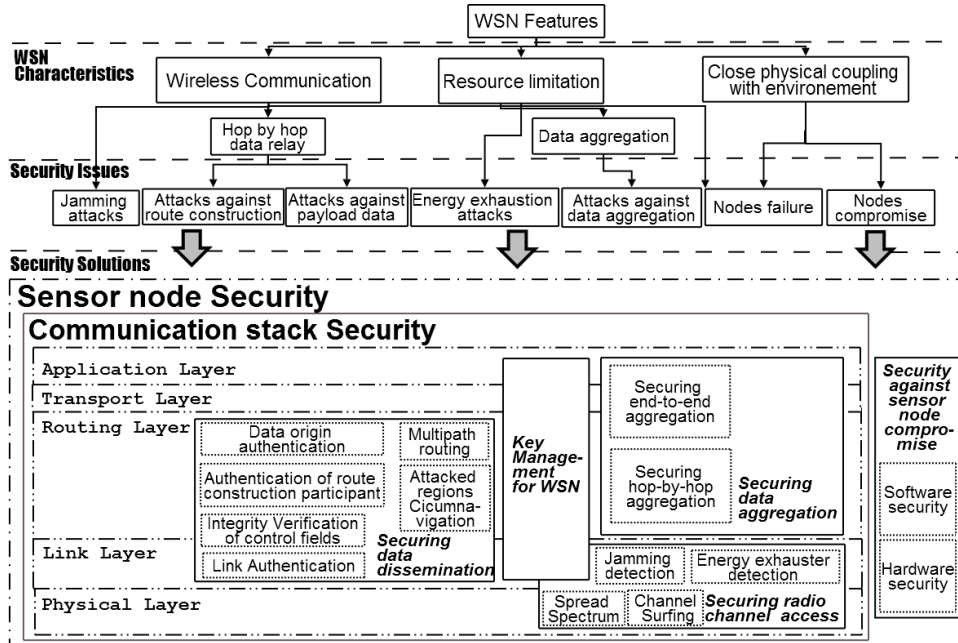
WSN Features

WSN Characteristics

Wireless Communication

Resource limitation

Close physical coupling with environement

Hop by hop data relay

Data aggregation

Security Issues

Jamming attacks

Attacks against route construction

Attacks against payload data

Energy exhaustion attacks

Attacks against data aggregation

Nodes failure

Nodes compromise

Security Solutions

Sensor node Security

Communication stack Security

Application Layer

Transport Layer

Routing Layer

Link Layer

Physical Layer

Data origin authentication

Multipath routing

Authentication of route construction participant

Attacked regions Cicumnavigation

Integrity Verification of control fields

Link Authentication

Securing data dissemination

Key Management for WSN

Securing end-to-end aggregation

Securing hop-by-hop aggregation

Securing data aggregation

Jamming detection

Energy exhauster detection

Spread Spectrum

Channel Surfing

Securing radio channel access

Security against sensor node compromise

Software security

Hardware security